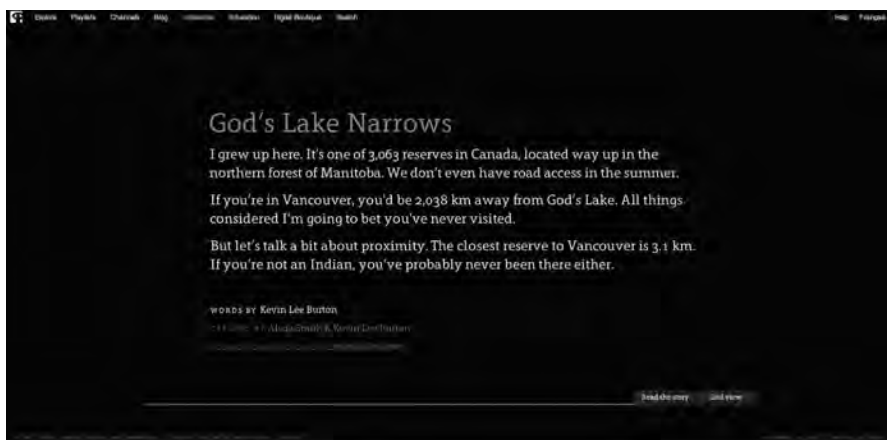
Explore Playlists Channels Blog Interactive Education Digital Boutique Search

Help Français

God's Lake Narrows

I grew up here. It's one of 3,063 reserves in Canada, located way up in the northern forest of Manitoba. We don't even have road access in the summer.

If you're in Vancouver, you'd be 2,038 km away from God's Lake. All things considered I'm going to bet you've never visited.

But let's talk a bit about proximity. The closest reserve to Vancouver is 3.1 km. If you're not an Indian, you've probably never been there either.

WORDS BY Kevin Lee Burton

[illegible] Alisha Smith & Kevin Lee Burton

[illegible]

Read the story Grid view